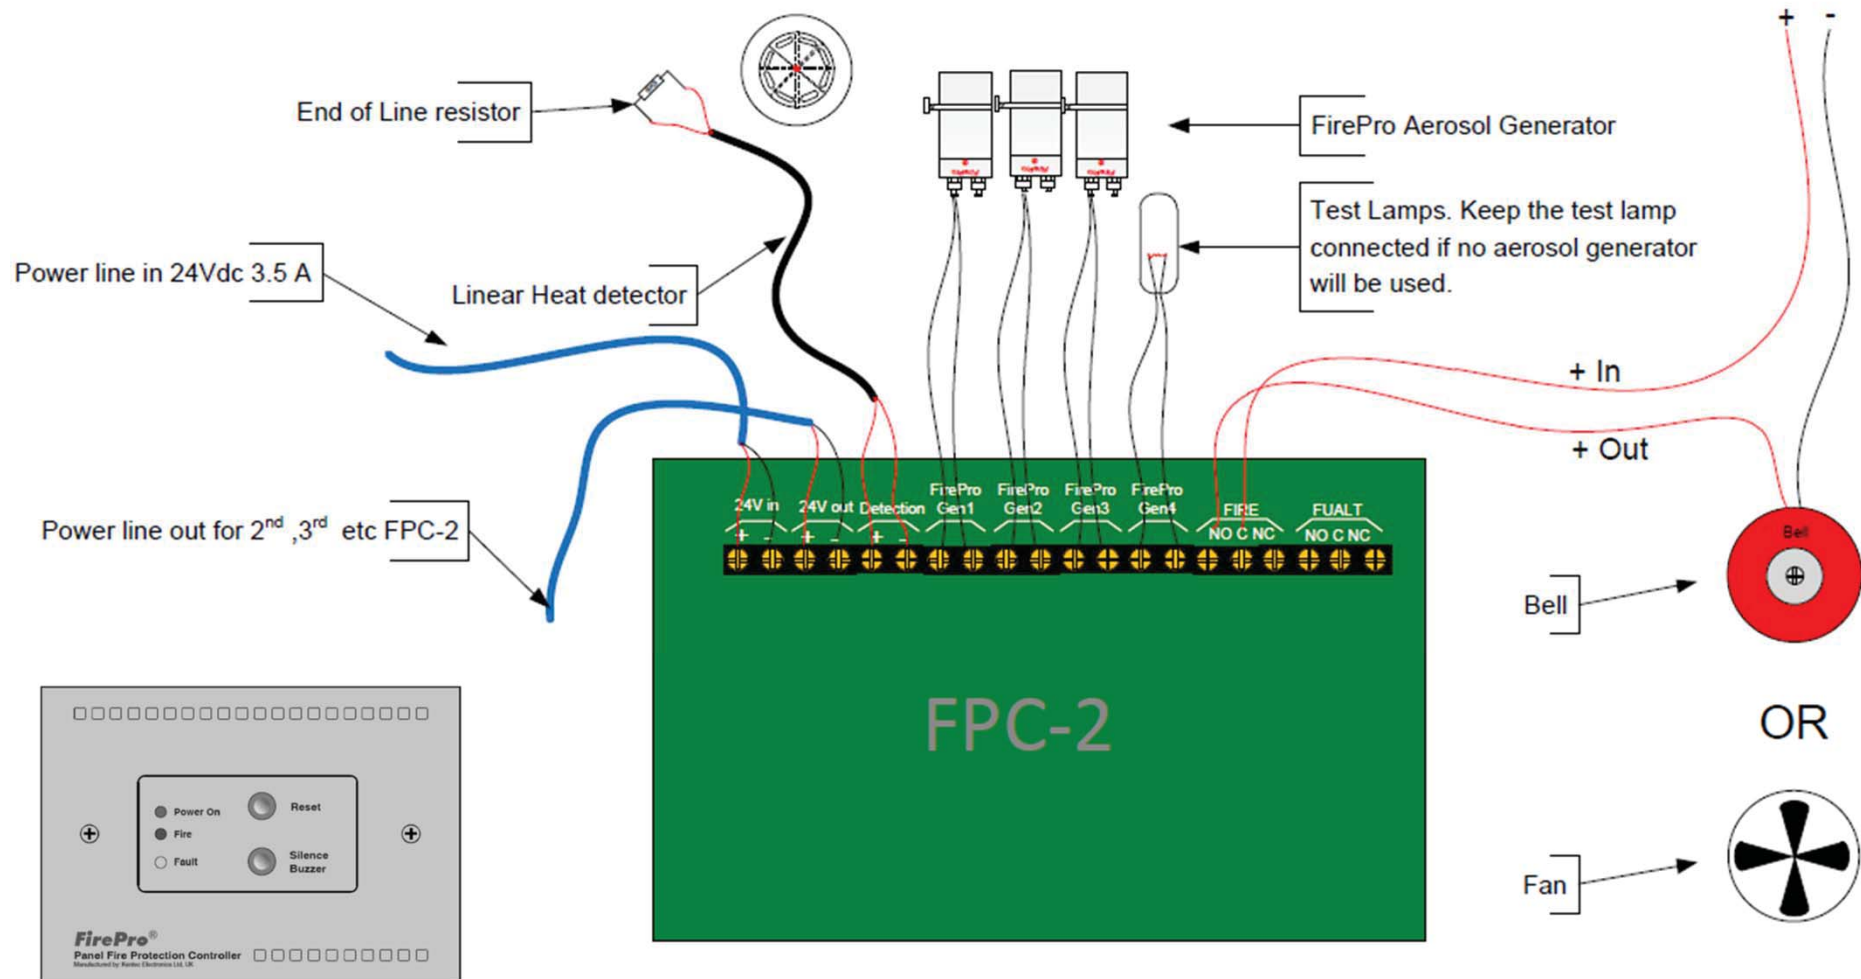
End of Line resistor

FirePro Aerosol Generator

Test Lamps. Keep the test lamp connected if no aerosol generator will be used.

Power line in 24Vdc 3.5 A

Linear Heat detector

+ -

+ In

+ Out

Power line out for 2$^{nd}$ ,3$^{rd}$ etc FPC-2

24V in + -
24V out + -
Detection + -
FirePro Gen1
FirePro Gen2
FirePro Gen3
FirePro Gen4
FIRE NO C NC
FUALT NO C NC

Bell

Bell

FPC-2

OR

Fan

Power On
Fire
Fault
Reset
Silence Buzzer

FirePro®
Panel Fire Protection Controller
Manufactured by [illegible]